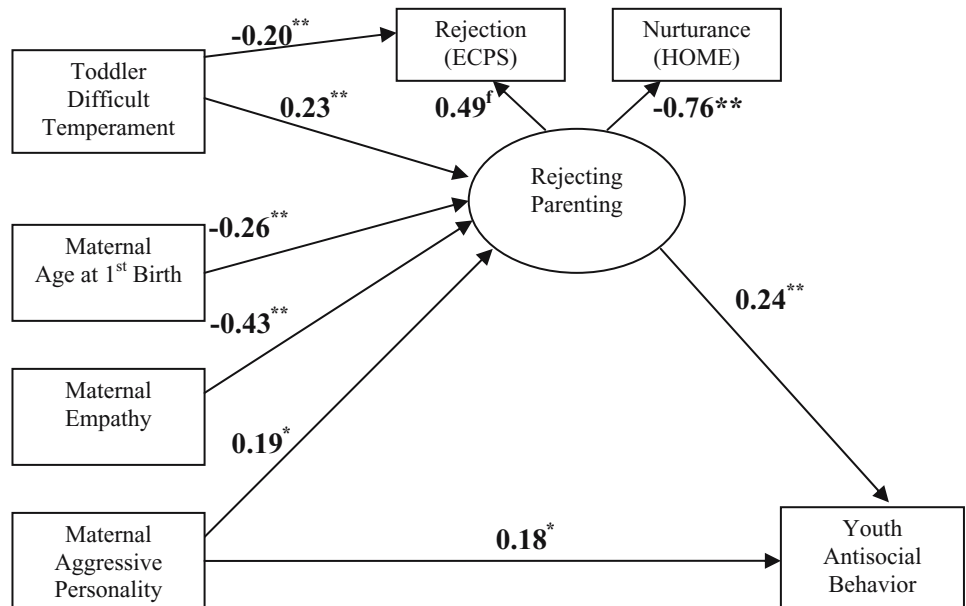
Toddler Difficult Temperament

$-0.20^{**}$

Rejection (ECPS)

Nurturance (HOME)

$0.23^{**}$

$0.49^{f}$

$-0.76^{**}$

Rejecting Parenting

Maternal Age at 1$^{st}$ Birth

$-0.26^{**}$

$-0.43^{**}$

$0.24^{**}$

Maternal Empathy

$0.19^{*}$

Maternal Aggressive Personality

$0.18^{*}$

Youth Antisocial Behavior